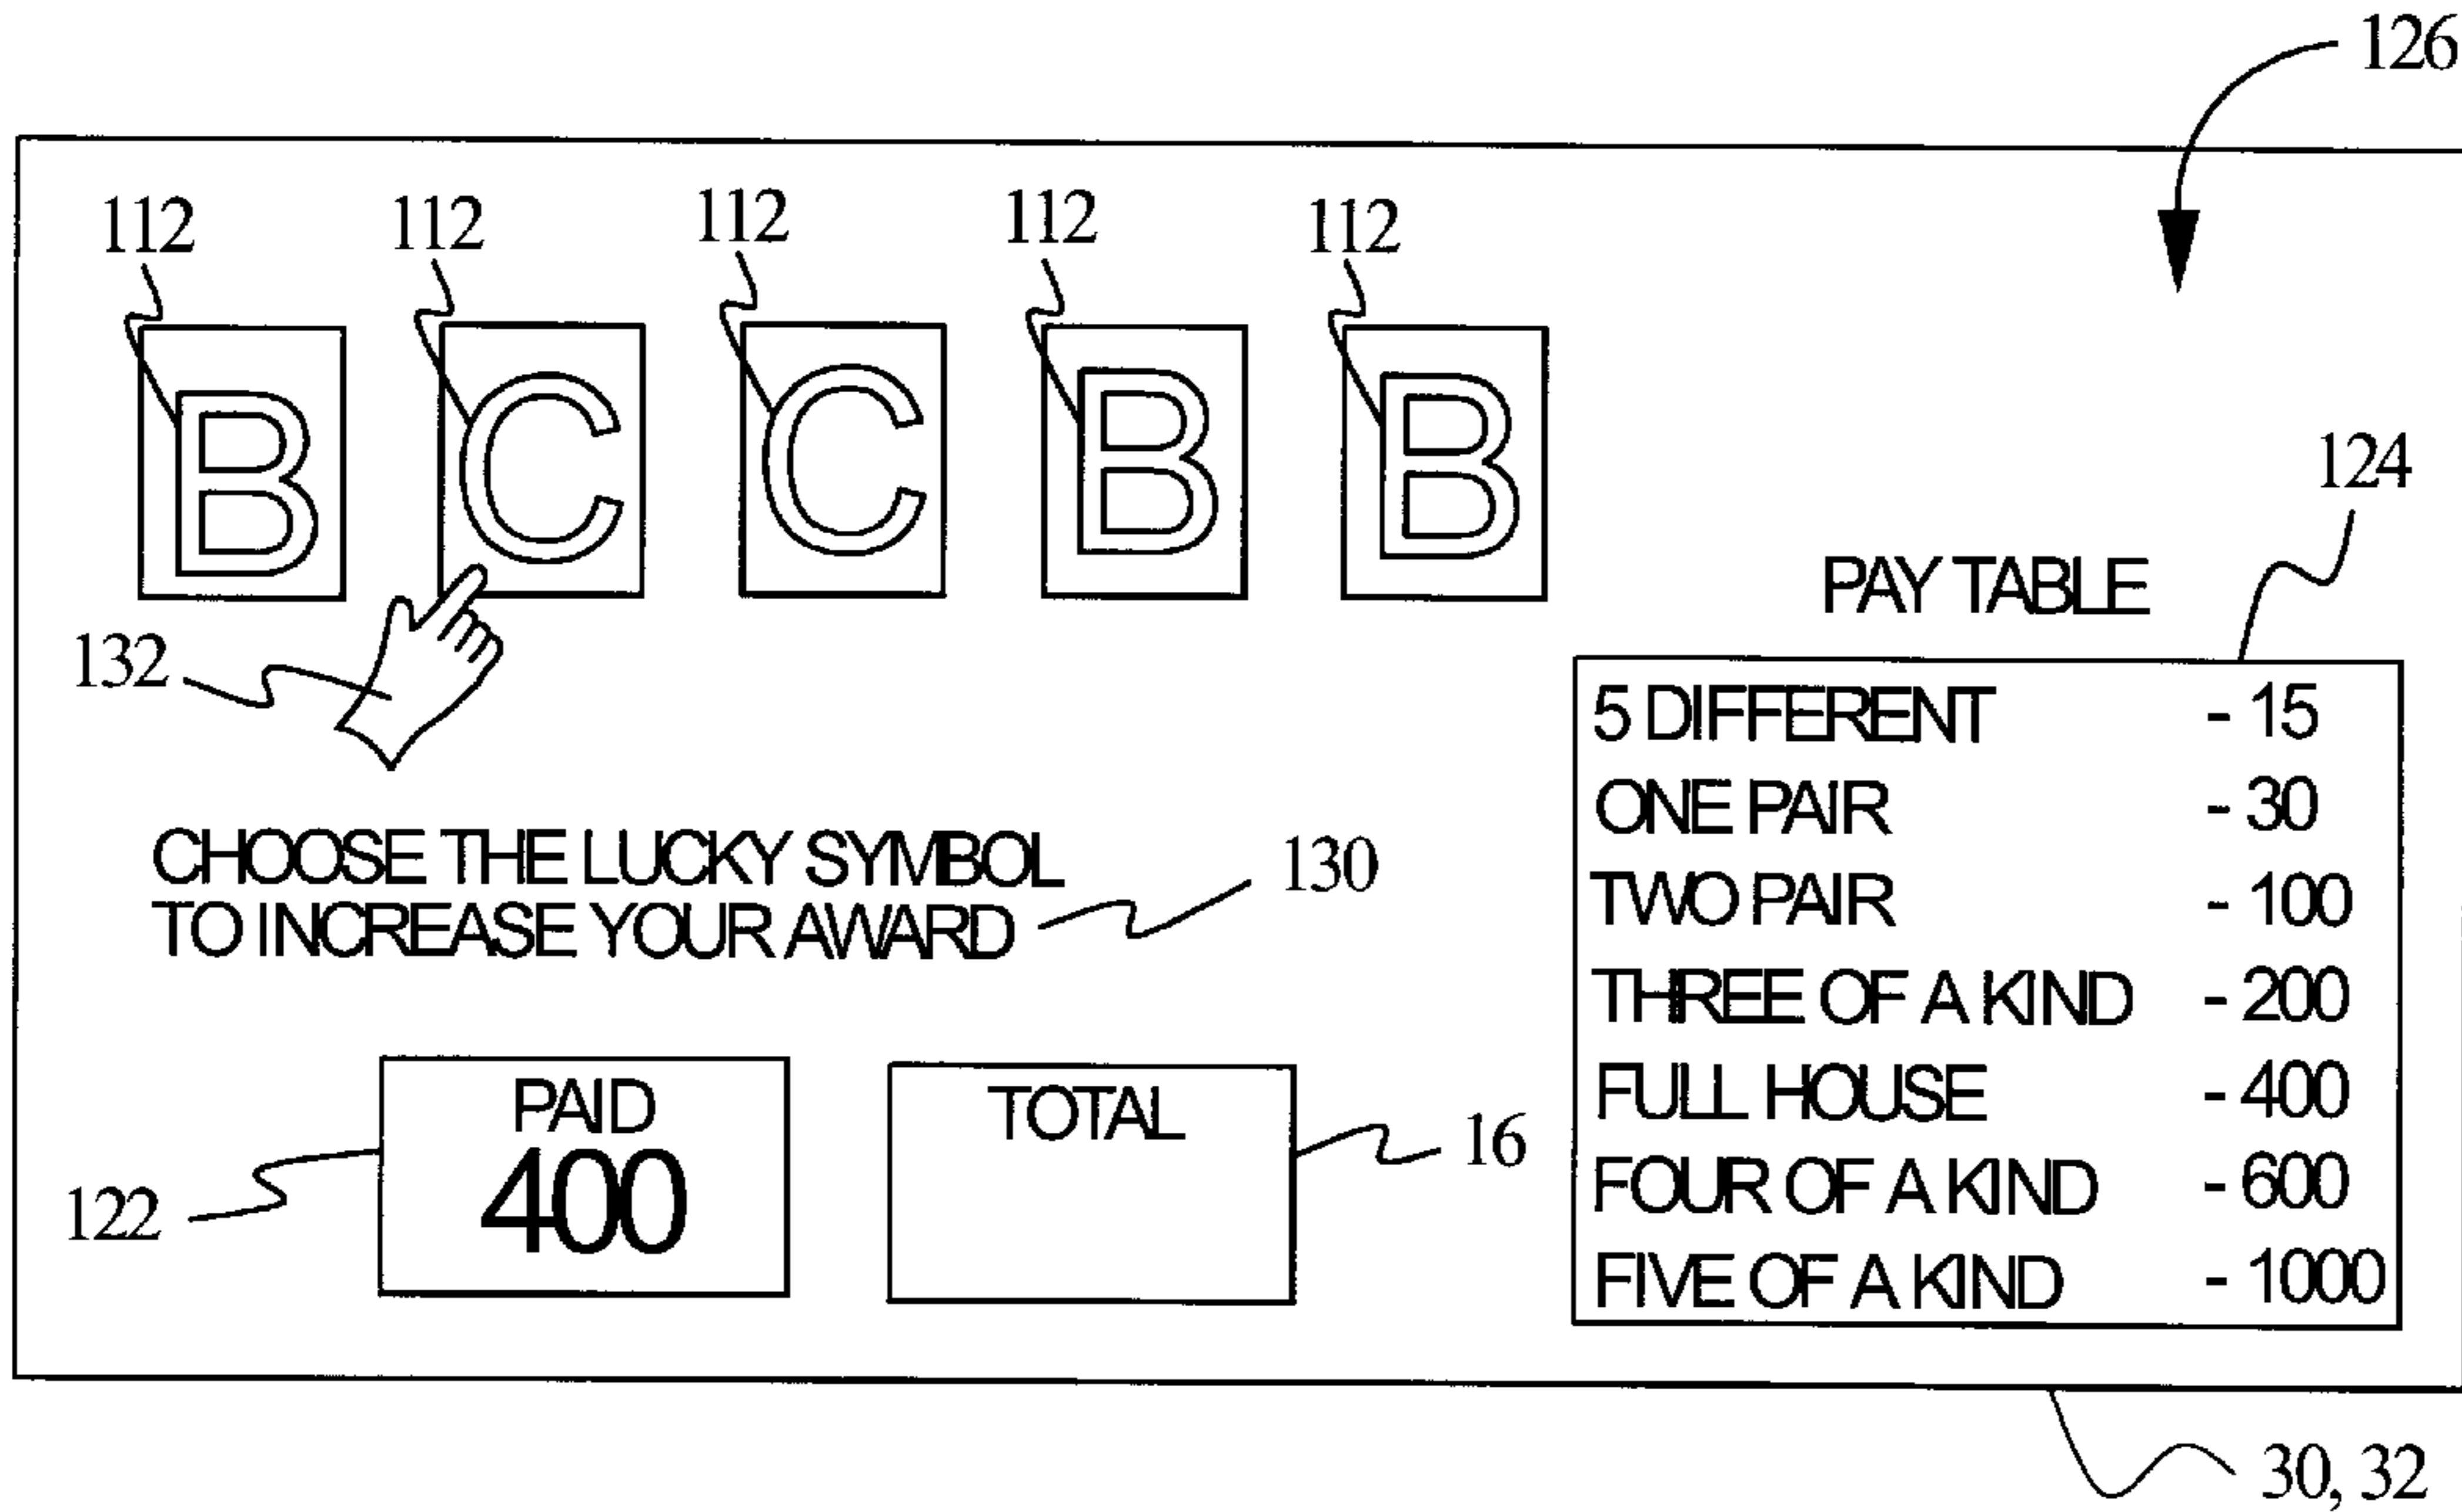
126

112 112 112 112 112

B C C B B

124

PAY TABLE

| | |
|---|---|
| 5 DIFFERENT | - 15 |
| ONE PAIR | - 30 |
| TWO PAIR | - 100 |
| THREE OF A KIND | - 200 |
| FULL HOUSE | - 400 |
| FOUR OF A KIND | - 600 |
| FIVE OF A KIND | - 1000 |

132

CHOOSE THE LUCKY SYMBOL TO INCREASE YOUR AWARD

130

122

PAID
400

TOTAL

16

30, 32